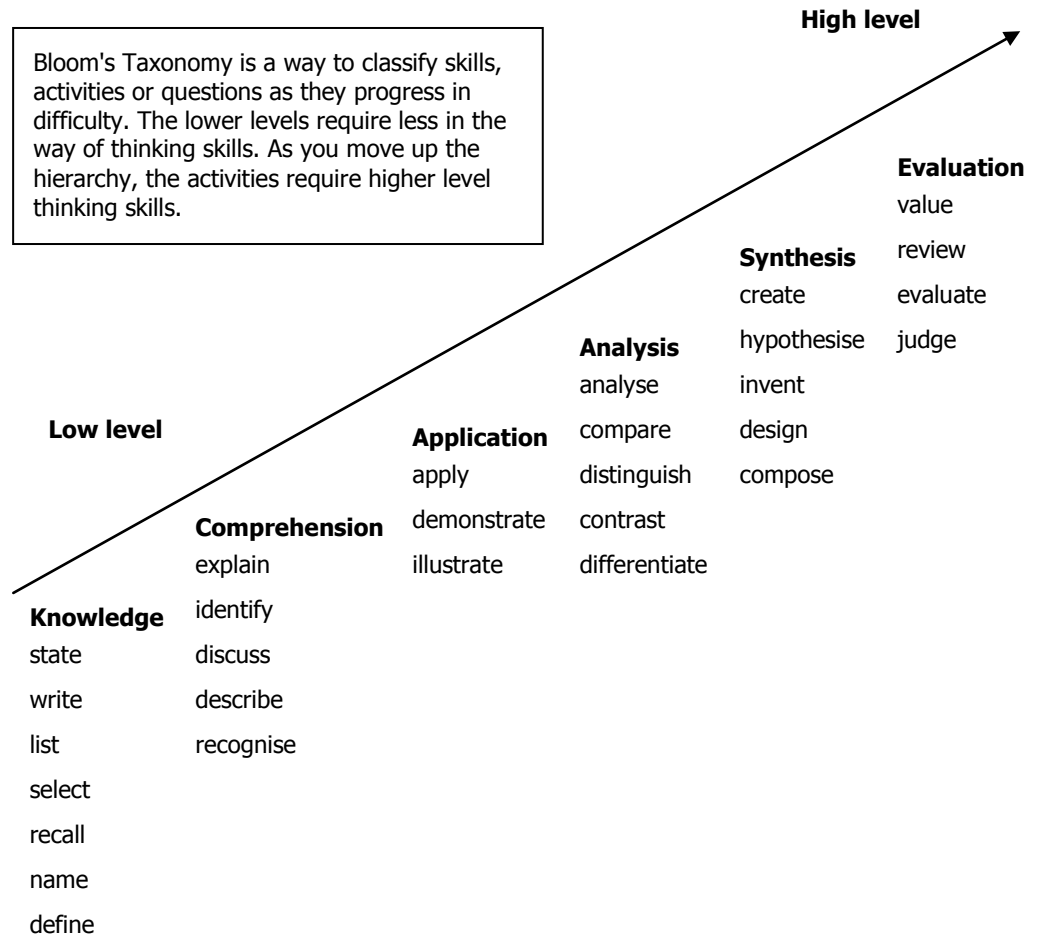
High level

Bloom's Taxonomy is a way to classify skills, activities or questions as they progress in difficulty. The lower levels require less in the way of thinking skills. As you move up the hierarchy, the activities require higher level thinking skills.

Low level

Knowledge
state
write
list
select
recall
name
define

Comprehension
explain
identify
discuss
describe
recognise

Application
apply
demonstrate
illustrate

Analysis
analyse
compare
distinguish
contrast
differentiate

Synthesis
create
hypothesise
invent
design
compose

Evaluation
value
review
evaluate
judge